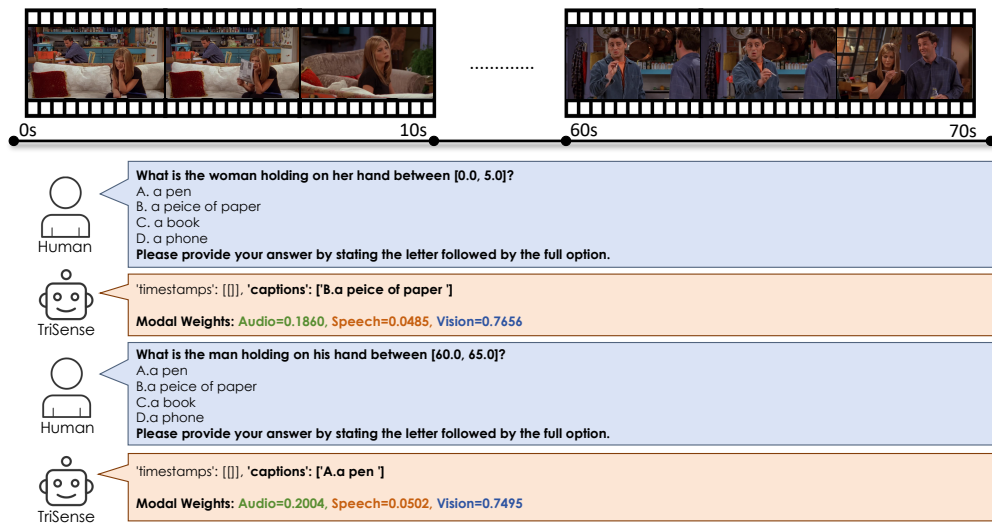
0s
10s
............
60s
70s

Human
What is the woman holding on her hand between [0.0, 5.0]?
A. a pen
B. a peice of paper
C. a book
D. a phone
Please provide your answer by stating the letter followed by the full option.

TriSense
'timestamps': [[]], 'captions': ['B.a peice of paper ']

Modal Weights: Audio=0.1860, Speech=0.0485, Vision=0.7656

Human
What is the man holding on his hand between [60.0, 65.0]?
A.a pen
B.a peice of paper
C.a book
D.a phone
Please provide your answer by stating the letter followed by the full option.

TriSense
'timestamps': [[]], 'captions': ['A.a pen ']

Modal Weights: Audio=0.2004, Speech=0.0502, Vision=0.7495